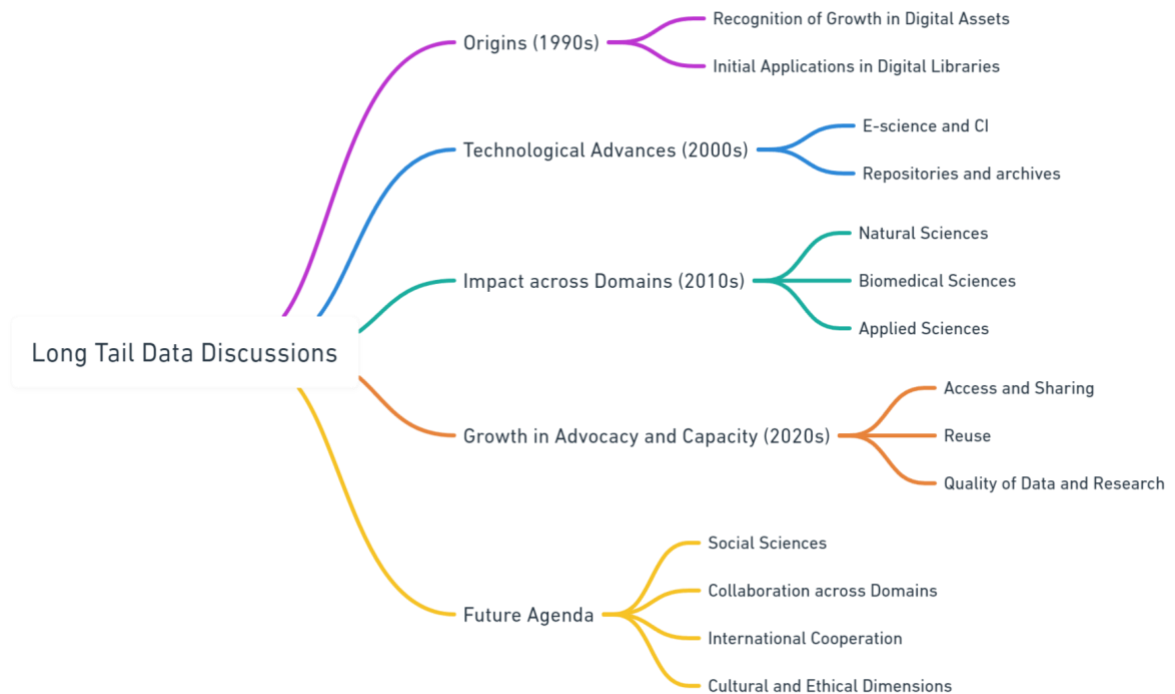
Long Tail Data Discussions

Origins (1990s)
Recognition of Growth in Digital Assets
Initial Applications in Digital Libraries

Technological Advances (2000s)
E-science and CI
Repositories and archives

Impact across Domains (2010s)
Natural Sciences
Biomedical Sciences
Applied Sciences

Growth in Advocacy and Capacity (2020s)
Access and Sharing
Reuse
Quality of Data and Research

Future Agenda
Social Sciences
Collaboration across Domains
International Cooperation
Cultural and Ethical Dimensions